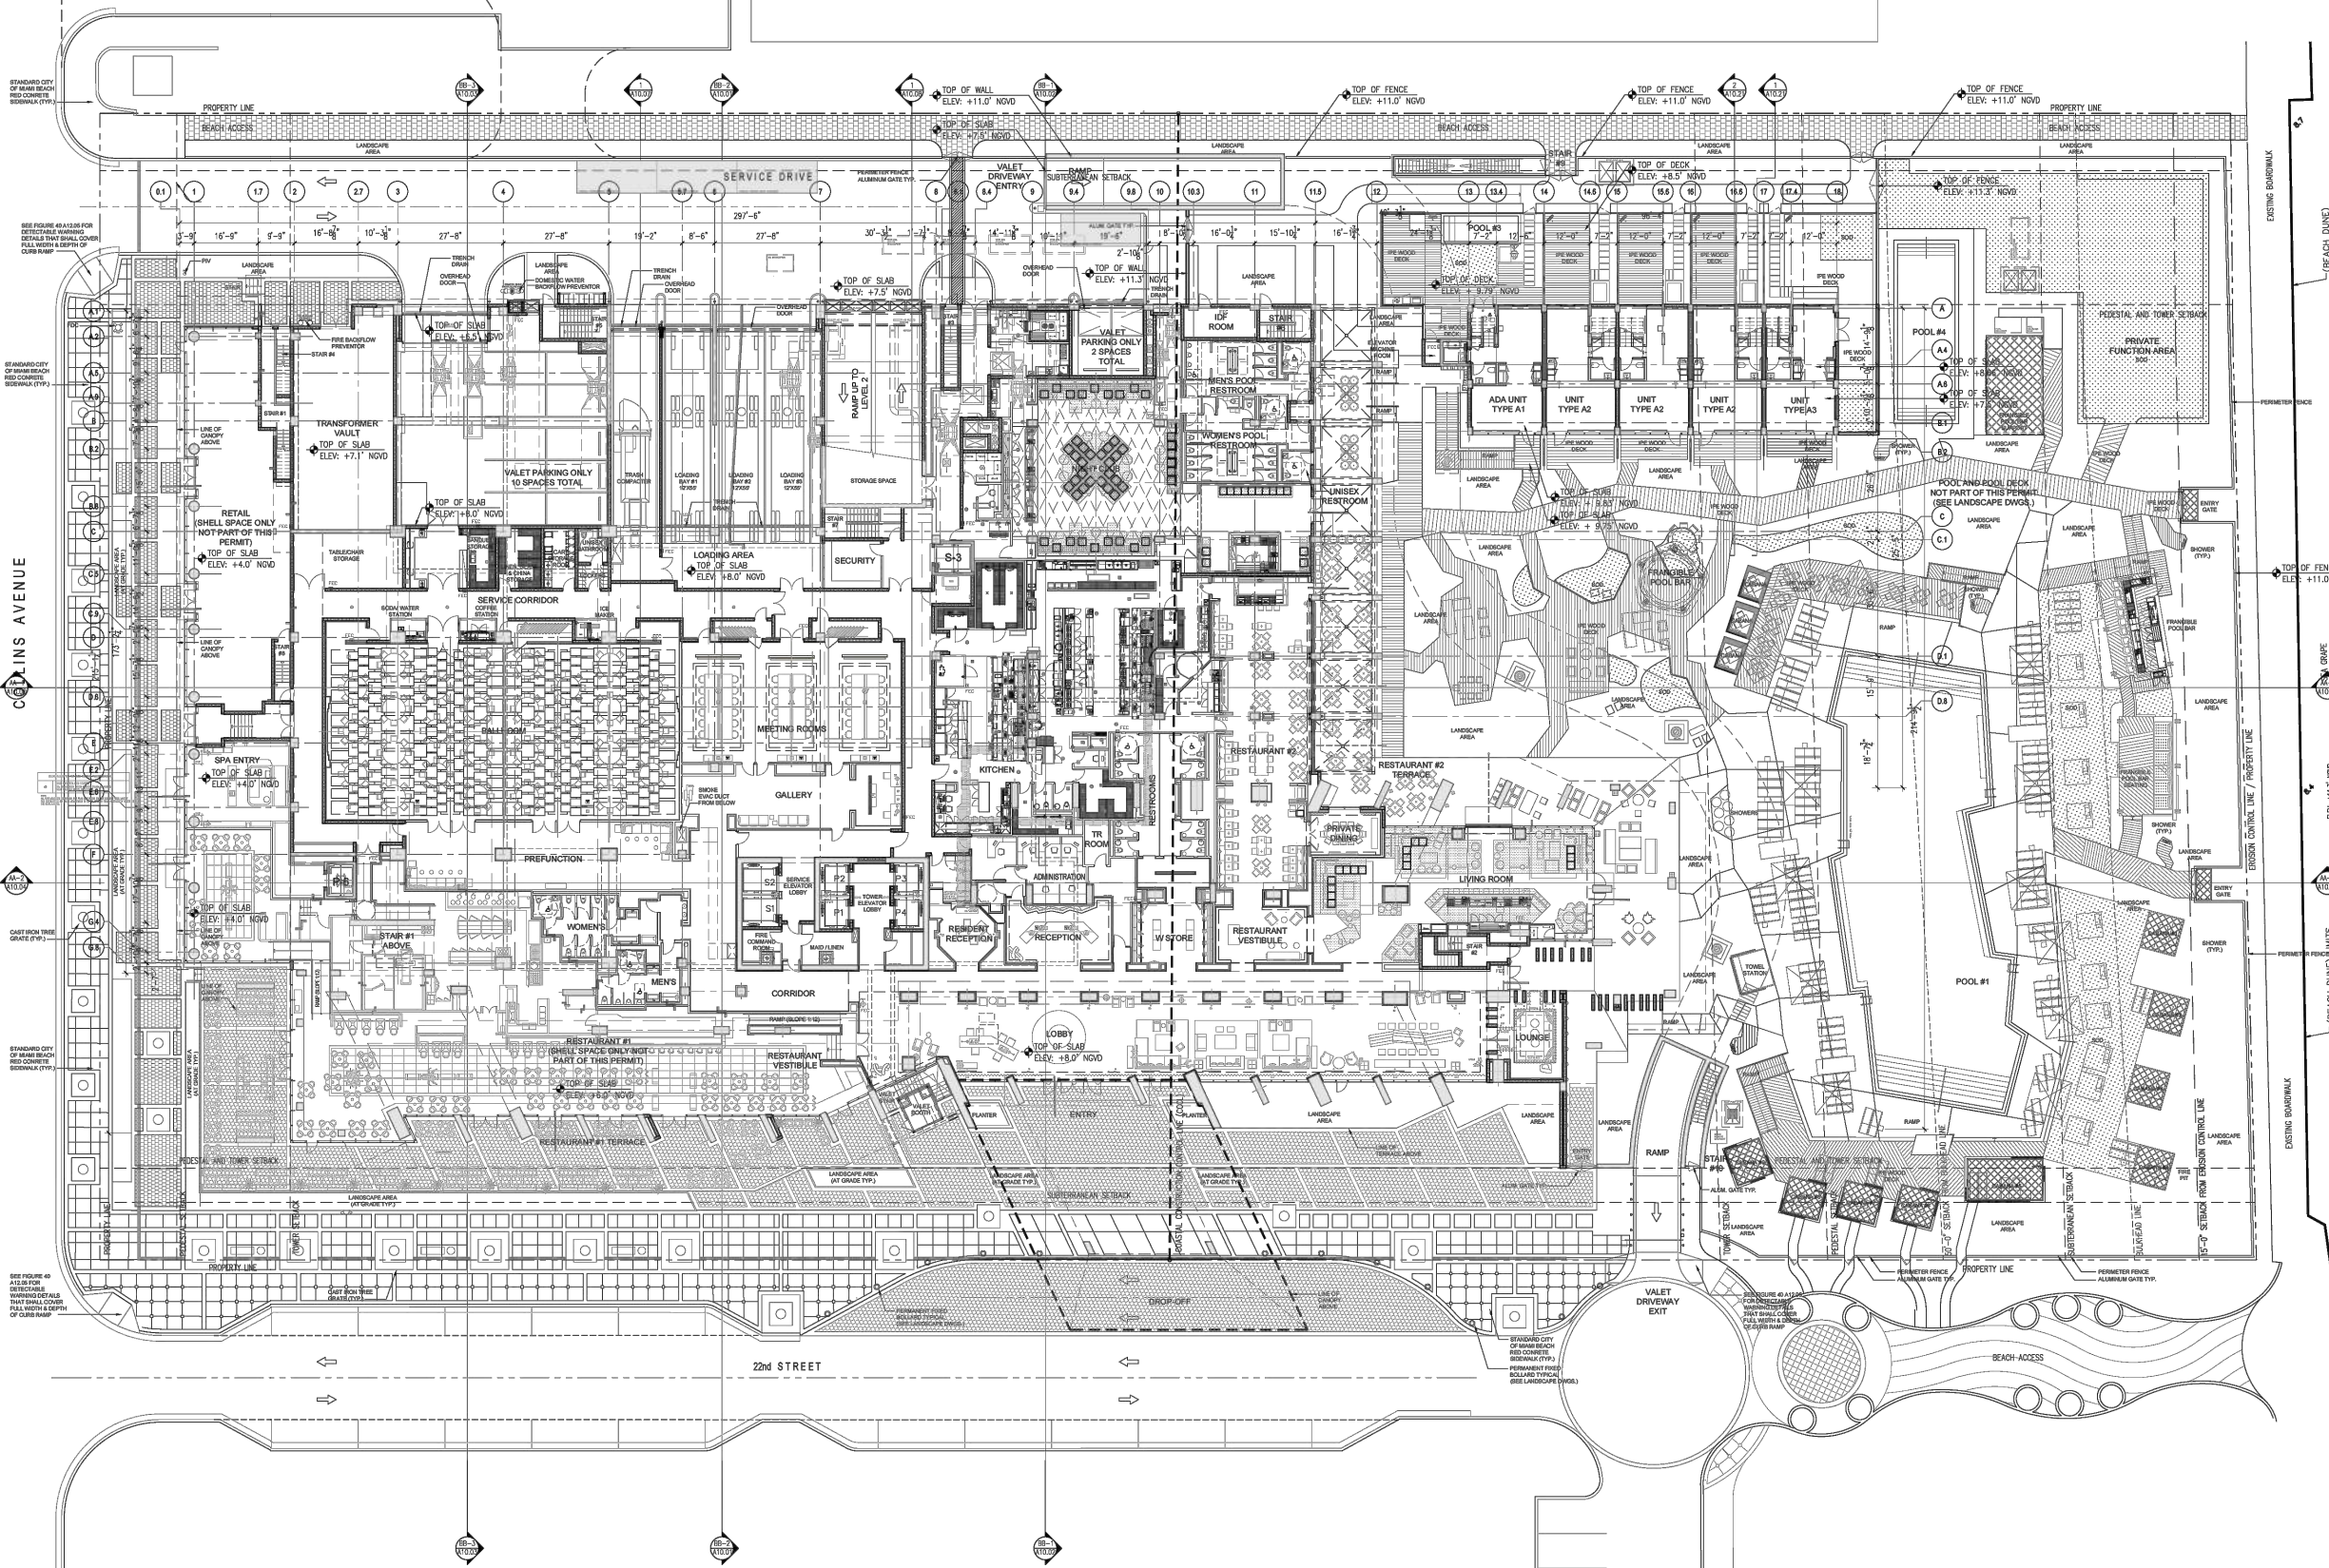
STANDARD CITY OF MIAMI BEACH RED CONRETE SIDEWALK (TYP.)

PROPERTY LINE

BEACH ACCESS

LANDSCAPE AREA

TOP OF WALL ELEV: +11.0' NGVD

TOP OF SLAB ELEV: +7.5' NGVD

TOP OF FENCE ELEV: +11.0' NGVD

TOP OF FENCE ELEV: +11.0' NGVD

TOP OF FENCE ELEV: +11.0' NGVD

PROPERTY LINE

BEACH ACCESS

SERVICE DRIVE

VALET DRIVEWAY ENTRY

RAMP

SUBTERRANEAN SETBACK

STAIR #8

TOP OF DECK ELEV: +8.5' NGVD

TOP OF FENCE ELEV: +13.3' NGVD

EXISTING BOARDWALK

(BEACH DUNE)

SEE FIGURE 40 A12.05 FOR DETECTABLE WARNING DETAILS THAT SHALL COVER FULL WIDTH & DEPTH OF CURB RAMP

TOP OF SLAB ELEV: +7.5' NGVD

TOP OF WALL ELEV: +11.3' NGVD

POOL #3

TOP OF DECK ELEV: +9.79' NGVD

PEDESTAL AND TOWER SETBACK

PRIVATE FUNCTION AREA

POOL #4

TOP OF SLAB ELEV: +6.5' NGVD

TRANSFORMER VAULT
TOP OF SLAB ELEV: +7.1' NGVD

VALET PARKING ONLY 10 SPACES TOTAL

RAMP UP TO LEVEL 2

STORAGE SPACE

VALET PARKING ONLY 2 SPACES TOTAL

IDF ROOM

STAIR

MEN'S POOL RESTROOM

WOMEN'S POOL RESTROOM

ADA UNIT TYPE A1

UNIT TYPE A2

UNIT TYPE A2

UNIT TYPE A2

UNIT TYPE A3

TOP OF SLAB ELEV: +8.0' NGVD

TOP OF SLAB ELEV: +7.5' NGVD

RETAIL (SHELL SPACE ONLY NOT PART OF THIS PERMIT)
TOP OF SLAB ELEV: +4.0' NGVD

TOP OF SLAB ELEV: +8.0' NGVD

LOADING AREA
TOP OF SLAB ELEV: +8.0' NGVD

SECURITY

S-3

UNISEX RESTROOM

TOP OF SLAB ELEV: +9.81' NGVD

TOP OF SLAB ELEV: +9.75' NGVD

POOL AND POOL DECK NOT PART OF THIS PERMIT (SEE LANDSCAPE DWGS.)

FRANGIBLE POOL BAR

TOP OF FEN ELEV: +11.0

COLLINS AVENUE

SERVICE CORRIDOR

BALLROOM

MEETING ROOMS

KITCHEN

RESTAURANT #2

RESTAURANT #2 TERRACE

SPA ENTRY
TOP OF SLAB ELEV: +4.0' NGVD

GALLERY

PREFUNCTION

TR ROOM

RESTROOMS

PRIVATE DINING

LIVING ROOM

ADMINISTRATION

RESIDENT RECEPTION

RECEPTION

W STORE

RESTAURANT VESTIBULE

TOP OF SLAB ELEV: +4.0' NGVD

STAIR #1 ABOVE

WOMEN'S

MEN'S

TOWER ELEVATOR LOBBY

SERVICE ELEVATOR LOBBY

CORRIDOR

LOUNGE

POOL #1

LOBBY
TOP OF SLAB ELEV: +8.0' NGVD

RESTAURANT #1 (SHELL SPACE ONLY NOT PART OF THIS PERMIT)

TOP OF SLAB ELEV: +8.0' NGVD

RESTAURANT VESTIBULE

RESTAURANT #1 TERRACE

ENTRY

RAMP

PEDESTAL AND TOWER SETBACK

SUBTERRANEAN SETBACK

DROP-OFF

VALET DRIVEWAY EXIT

PROPERTY LINE

BEACH ACCESS

22nd STREET

EROSION CONTROL LINE / PROPERTY LINE

15'-0" SETBACK FROM EROSION CONTROL LINE

EXISTING BOARDWALK

CAST IRON TREE GRATE (TYP.)

SEE FIGURE 40 A12.05 FOR DETECTABLE WARNING DETAILS THAT SHALL COVER FULL WIDTH & DEPTH OF CURB RAMP

STANDARD CITY OF MIAMI BEACH RED CONRETE SIDEWALK (TYP.)

PERMANENT FIXED BOLLARD TYPICAL (SEE LANDSCAPE DWGS.)